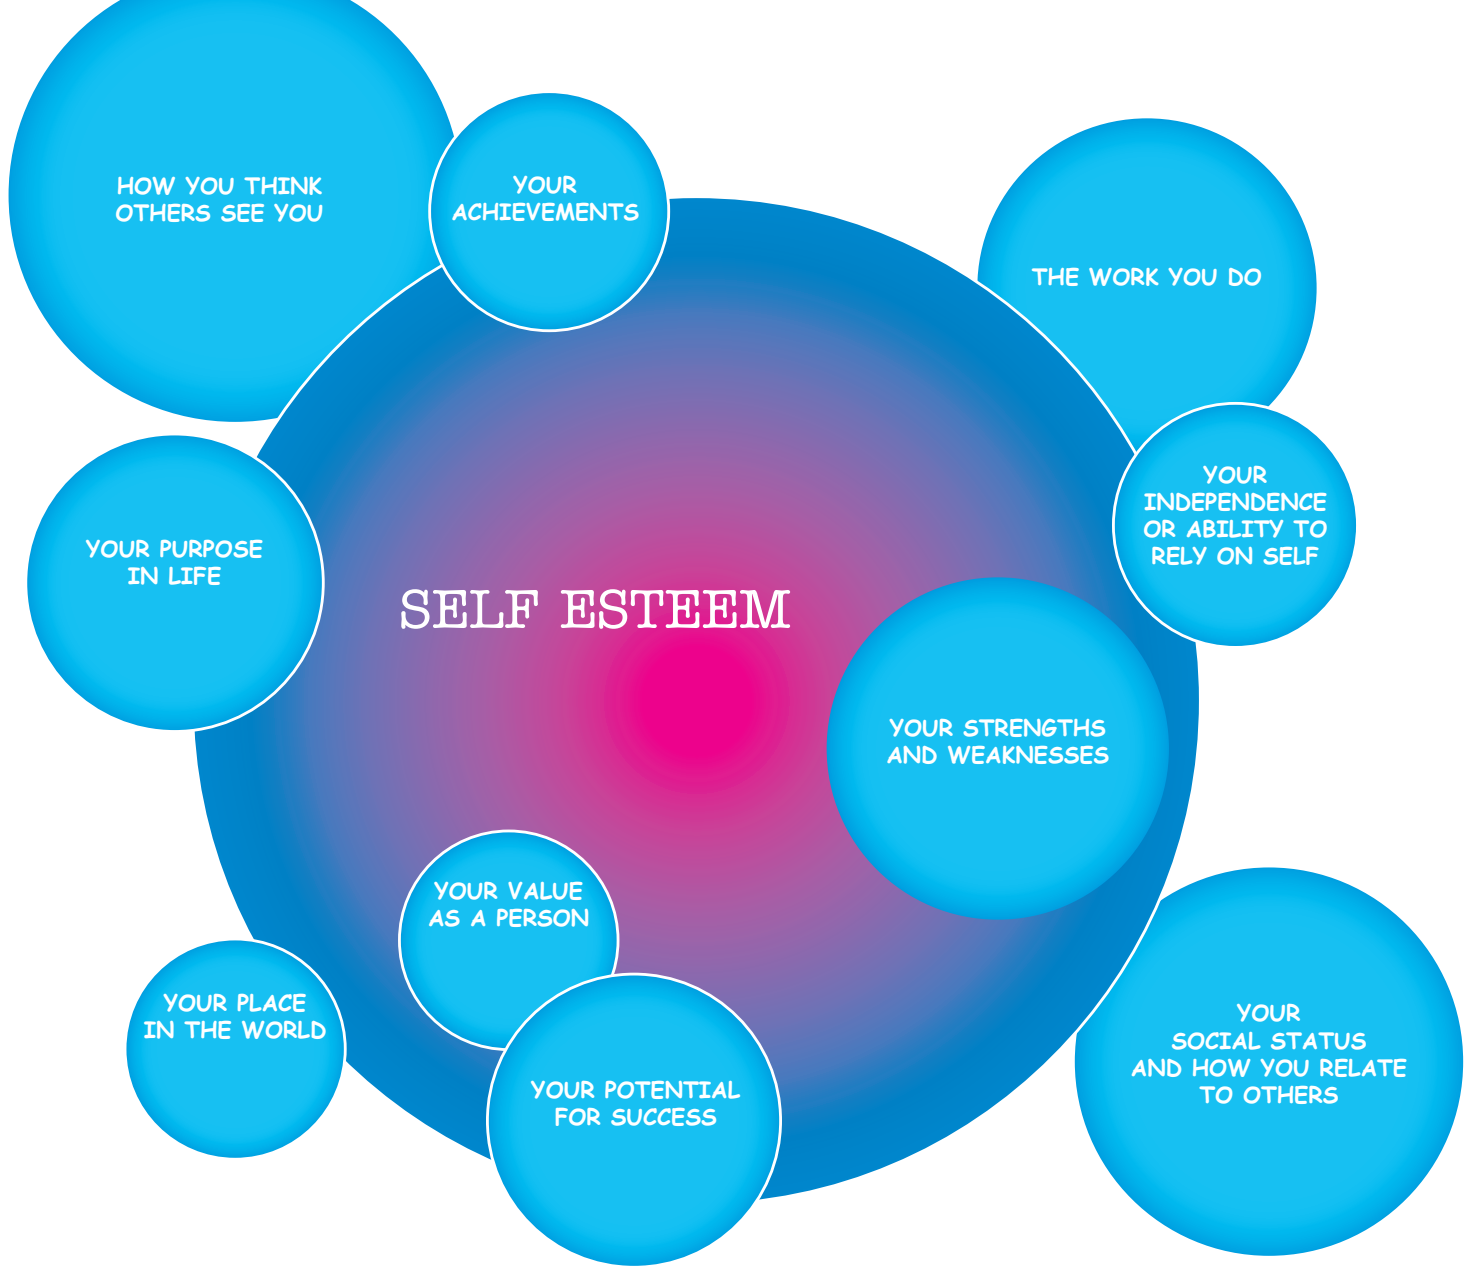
HOW YOU THINK OTHERS SEE YOU

YOUR ACHIEVEMENTS

THE WORK YOU DO

YOUR INDEPENDENCE OR ABILITY TO RELY ON SELF

YOUR PURPOSE IN LIFE

SELF ESTEEM

YOUR STRENGTHS AND WEAKNESSES

YOUR VALUE AS A PERSON

YOUR PLACE IN THE WORLD

YOUR POTENTIAL FOR SUCCESS

YOUR SOCIAL STATUS AND HOW YOU RELATE TO OTHERS